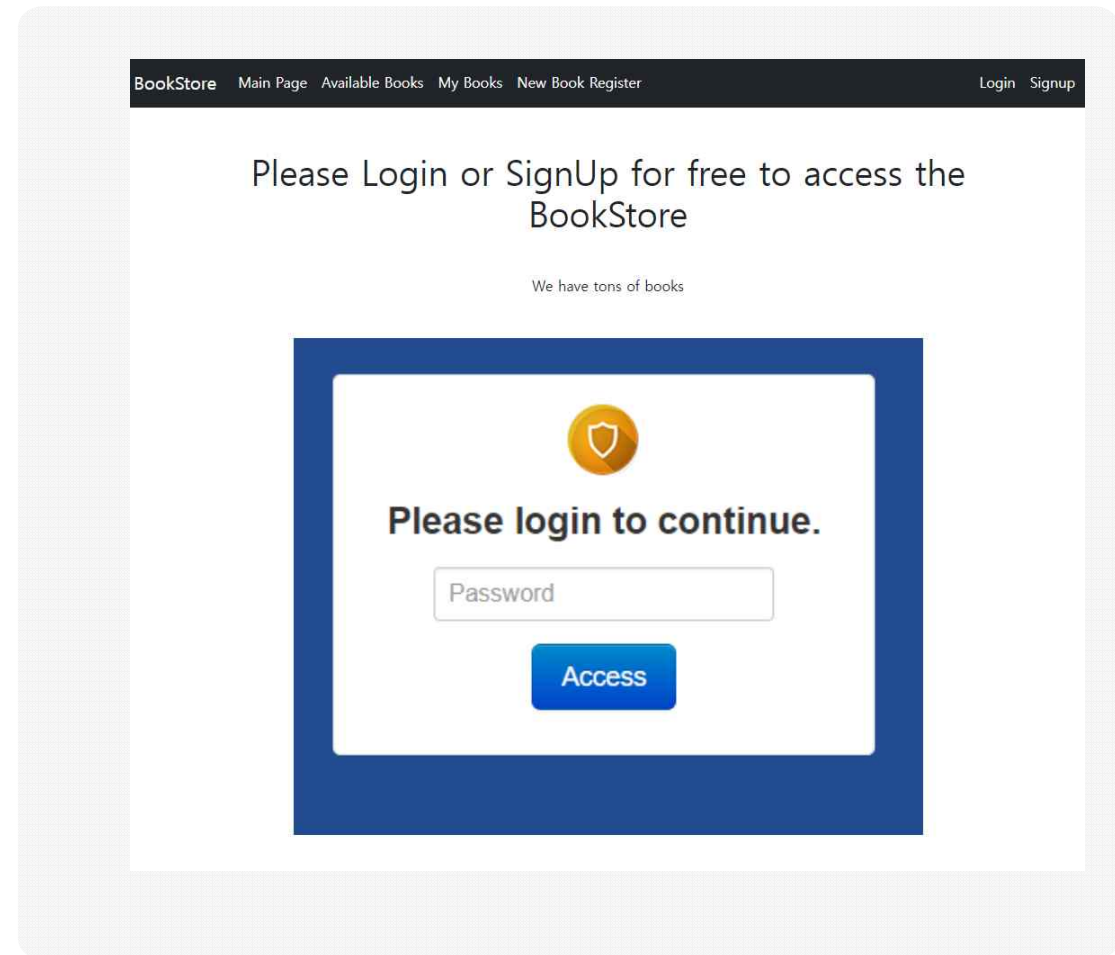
BookStore Main Page Available Books My Books New Book Register Login Signup

Please Login or SignUp for free to access the BookStore

We have tons of books

Please login to continue.

Password

Access